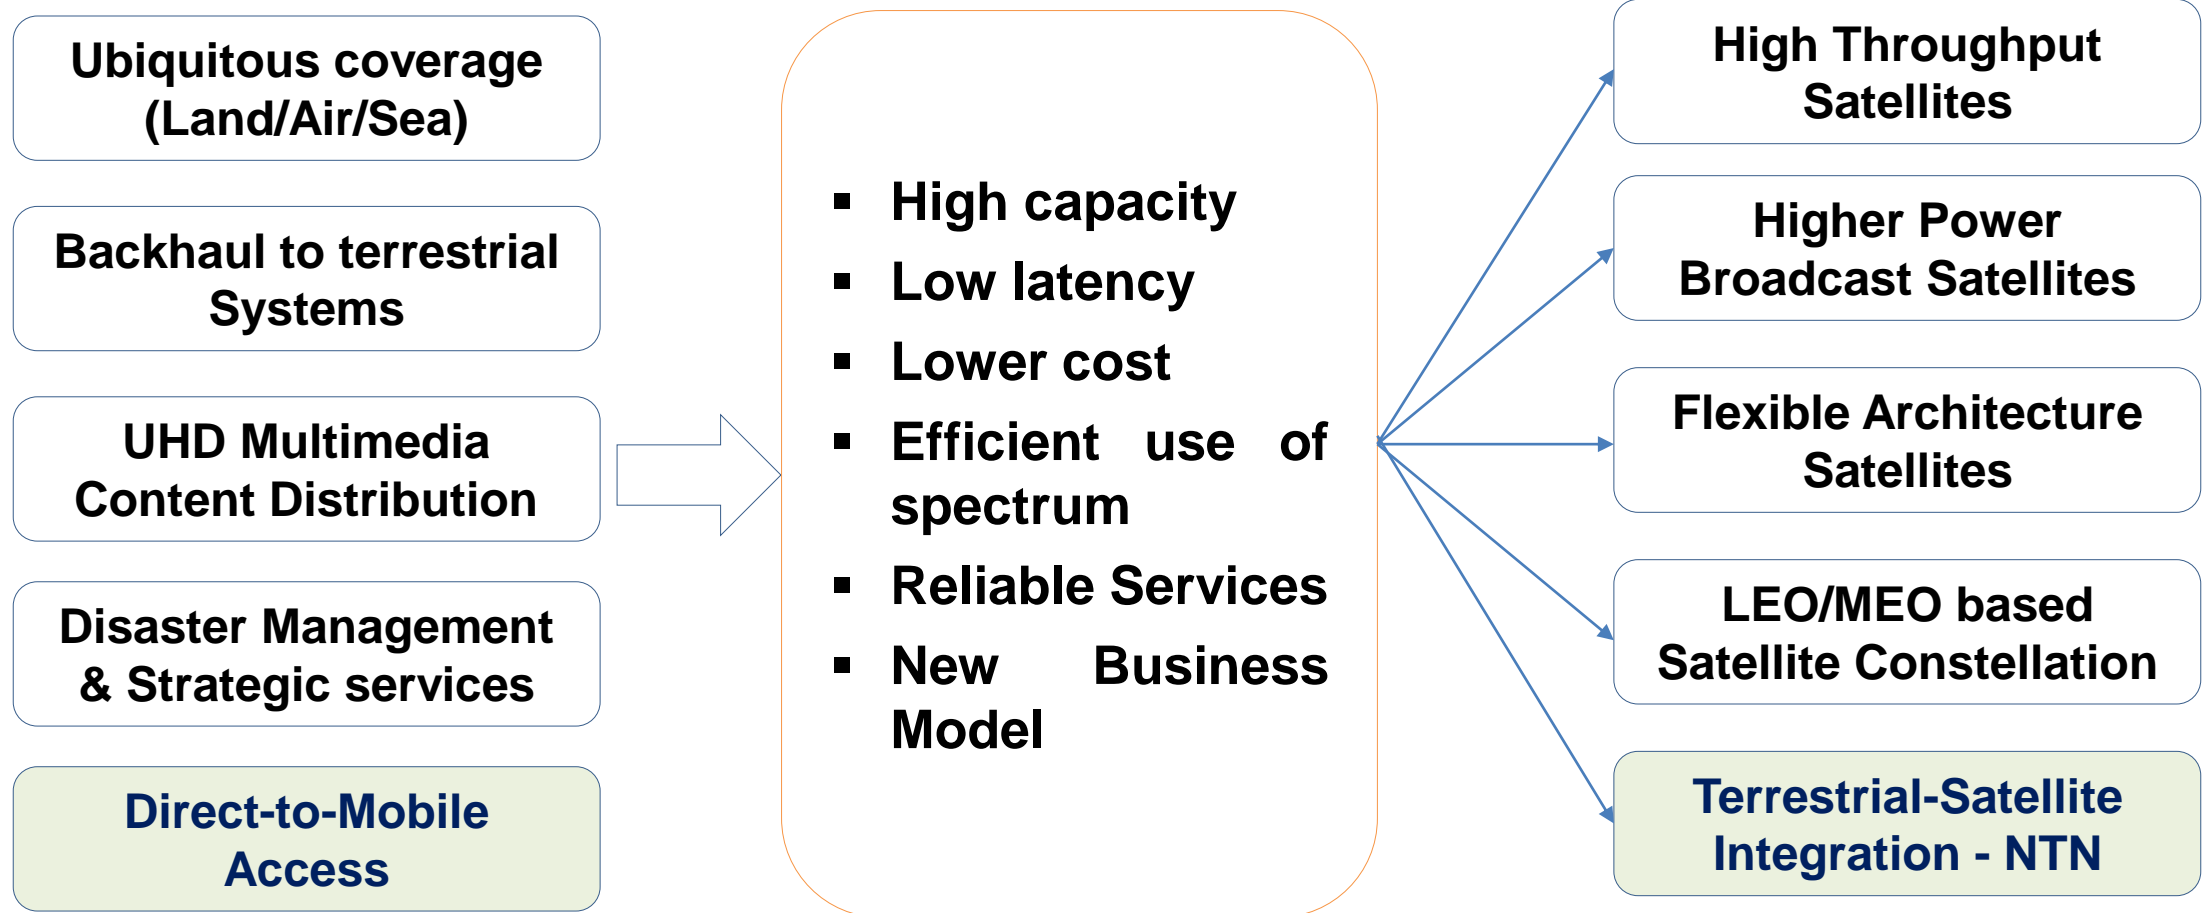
Ubiquitous coverage (Land/Air/Sea)

Backhaul to terrestrial Systems

UHD Multimedia Content Distribution

Disaster Management & Strategic services

Direct-to-Mobile Access

▪ High capacity
▪ Low latency
▪ Lower cost
▪ Efficient use of spectrum
▪ Reliable Services
▪ New Business Model

High Throughput Satellites

Higher Power Broadcast Satellites

Flexible Architecture Satellites

LEO/MEO based Satellite Constellation

Terrestrial-Satellite Integration - NTN